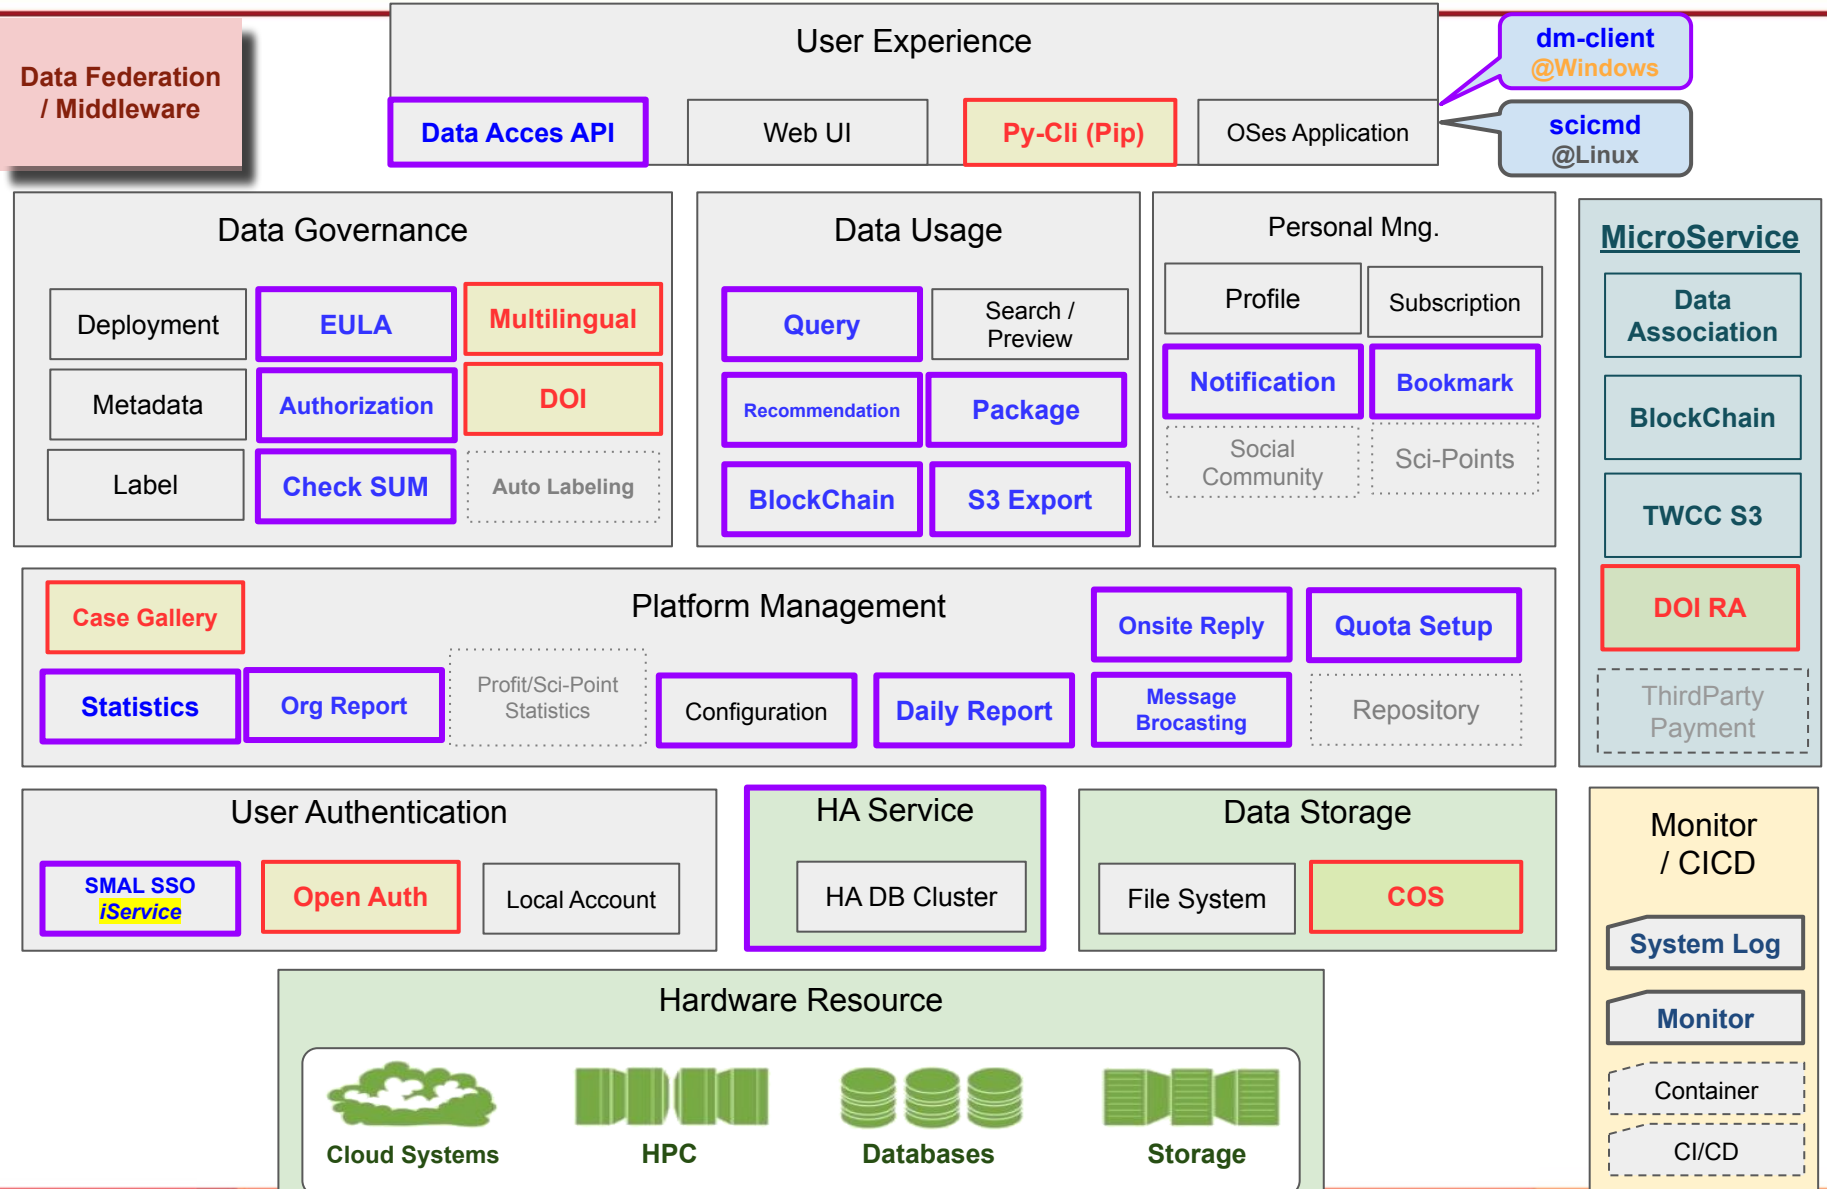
Data Federation / Middleware

User Experience

Data Acces API

Web UI

Py-Cli (Pip)

OSes Application

dm-client @Windows

scicmd @Linux

Data Governance

Deployment

EULA

Multilingual

Metadata

Authorization

DOI

Label

Check SUM

Auto Labeling

Data Usage

Query

Search / Preview

Recommendation

Package

BlockChain

S3 Export

Personal Mng.

Profile

Subscription

Notification

Bookmark

Social Community

Sci-Points

MicroService

Data Association

BlockChain

TWCC S3

DOI RA

ThirdParty Payment

Platform Management

Case Gallery

Onsite Reply

Quota Setup

Statistics

Org Report

Profit/Sci-Point Statistics

Configuration

Daily Report

Message Brocasting

Repository

User Authentication

SMAL SSO iService

Open Auth

Local Account

HA Service

HA DB Cluster

Data Storage

File System

COS

Monitor / CICD

System Log

Monitor

Container

CI/CD

Hardware Resource

Cloud Systems

HPC

Databases

Storage